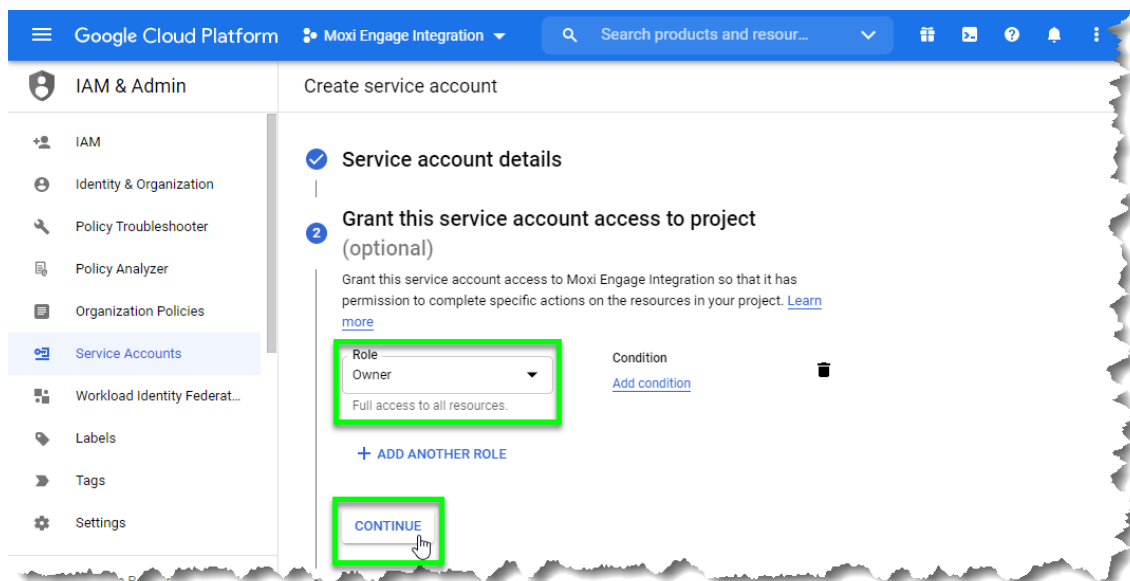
Google Cloud Platform
Moxi Engage Integration
Search products and resour...

IAM & Admin
Create service account

IAM
Identity & Organization
Policy Troubleshooter
Policy Analyzer
Organization Policies
Service Accounts
Workload Identity Federat...
Labels
Tags
Settings

Service account details

2 Grant this service account access to project (optional)

Grant this service account access to Moxi Engage Integration so that it has permission to complete specific actions on the resources in your project. Learn more

Role
Owner
Full access to all resources.

Condition
Add condition

+ ADD ANOTHER ROLE

CONTINUE